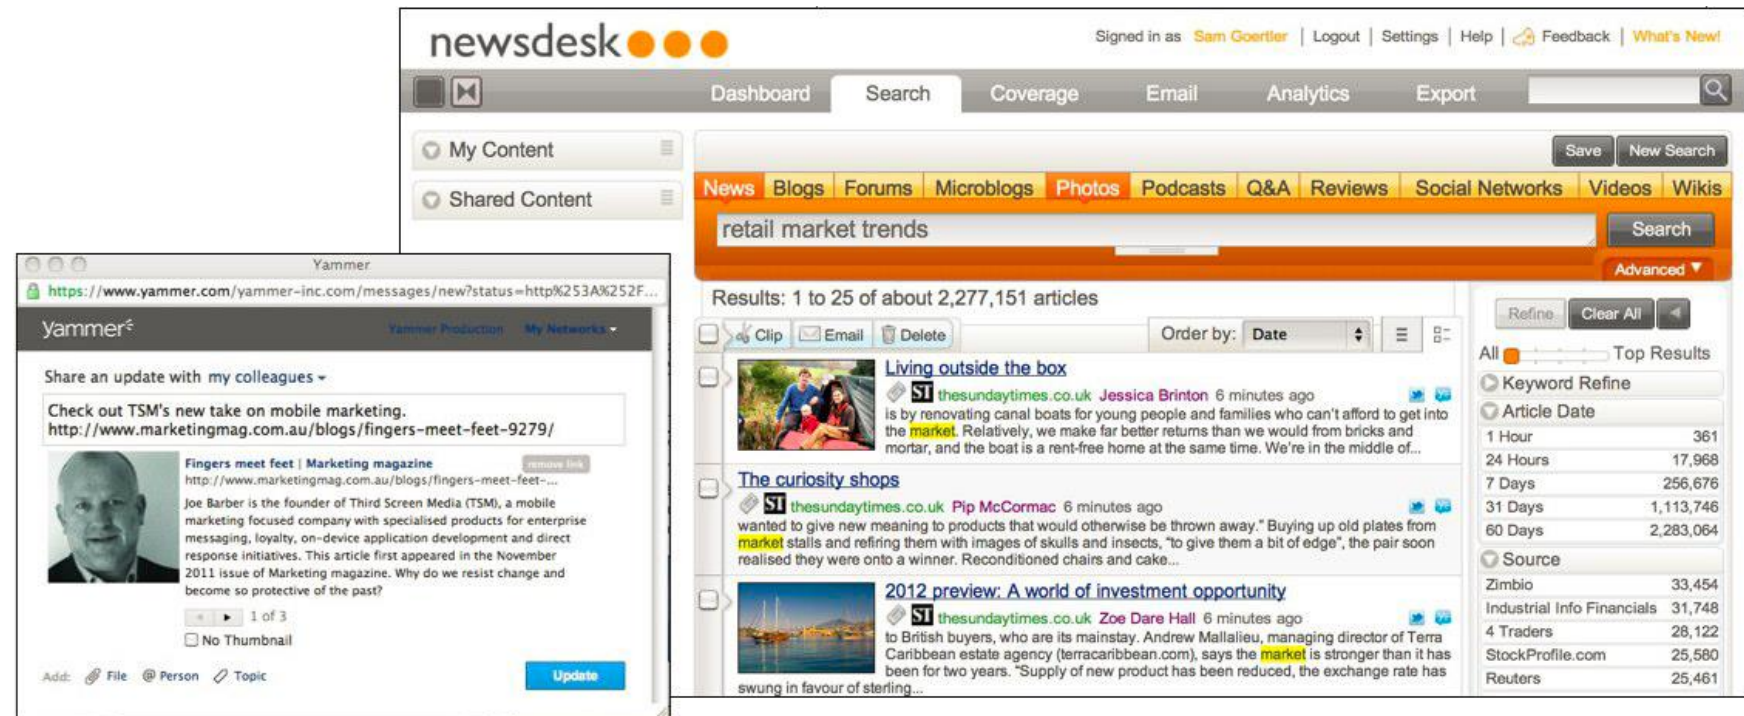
newsdesk

Signed in as Sam Goertler | Logout | Settings | Help | Feedback | What's New!

Dashboard Search Coverage Email Analytics Export

My Content

Shared Content

Save New Search

News Blogs Forums Microblogs Photos Podcasts Q&A Reviews Social Networks Videos Wikis

retail market trends

Search

Advanced ▼

Results: 1 to 25 of about 2,277,151 articles

Clip Email Delete Order by: Date

Living outside the box
ST thesundaytimes.co.uk Jessica Brinton 6 minutes ago
is by renovating canal boats for young people and families who can't afford to get into the market. Relatively, we make far better returns than we would from bricks and mortar, and the boat is a rent-free home at the same time. We're in the middle of...

The curiosity shops
ST thesundaytimes.co.uk Pip McCormac 6 minutes ago
wanted to give new meaning to products that would otherwise be thrown away." Buying up old plates from market stalls and refining them with images of skulls and insects, "to give them a bit of edge", the pair soon realised they were onto a winner. Reconditioned chairs and cake...

2012 preview: A world of investment opportunity
ST thesundaytimes.co.uk Zoe Dare Hall 6 minutes ago
to British buyers, who are its mainstay. Andrew Mallalieu, managing director of Terra Caribbean estate agency (terracaribbean.com), says the market is stronger than it has been for two years. "Supply of new product has been reduced, the exchange rate has swung in favour of sterling...

Refine Clear All

All Top Results

Keyword Refine

Article Date

| 1 Hour | 361 |
|---|---|
| 24 Hours | 17,968 |
| 7 Days | 256,676 |
| 31 Days | 1,113,746 |
| 60 Days | 2,283,064 |

Source

| Zimbio | 33,454 |
|---|---|
| Industrial Info Financials | 31,748 |
| 4 Traders | 28,122 |
| StockProfile.com | 25,580 |
| Reuters | 25,461 |

Yammer

https://www.yammer.com/yammer-inc.com/messages/new?status=http%253A%252F...

yammer Yammer Production My Networks

Share an update with my colleagues

Check out TSM's new take on mobile marketing.
http://www.marketingmag.com.au/blogs/fingers-meet-feet-9279/

Fingers meet feet | Marketing magazine remove link
http://www.marketingmag.com.au/blogs/fingers-meet-feet-...
Joe Barber is the founder of Third Screen Media (TSM), a mobile marketing focused company with specialised products for enterprise messaging, loyalty, on-device application development and direct response initiatives. This article first appeared in the November 2011 issue of Marketing magazine. Why do we resist change and become so protective of the past?

1 of 3

No Thumbnail

Add: File Person Topic

Update